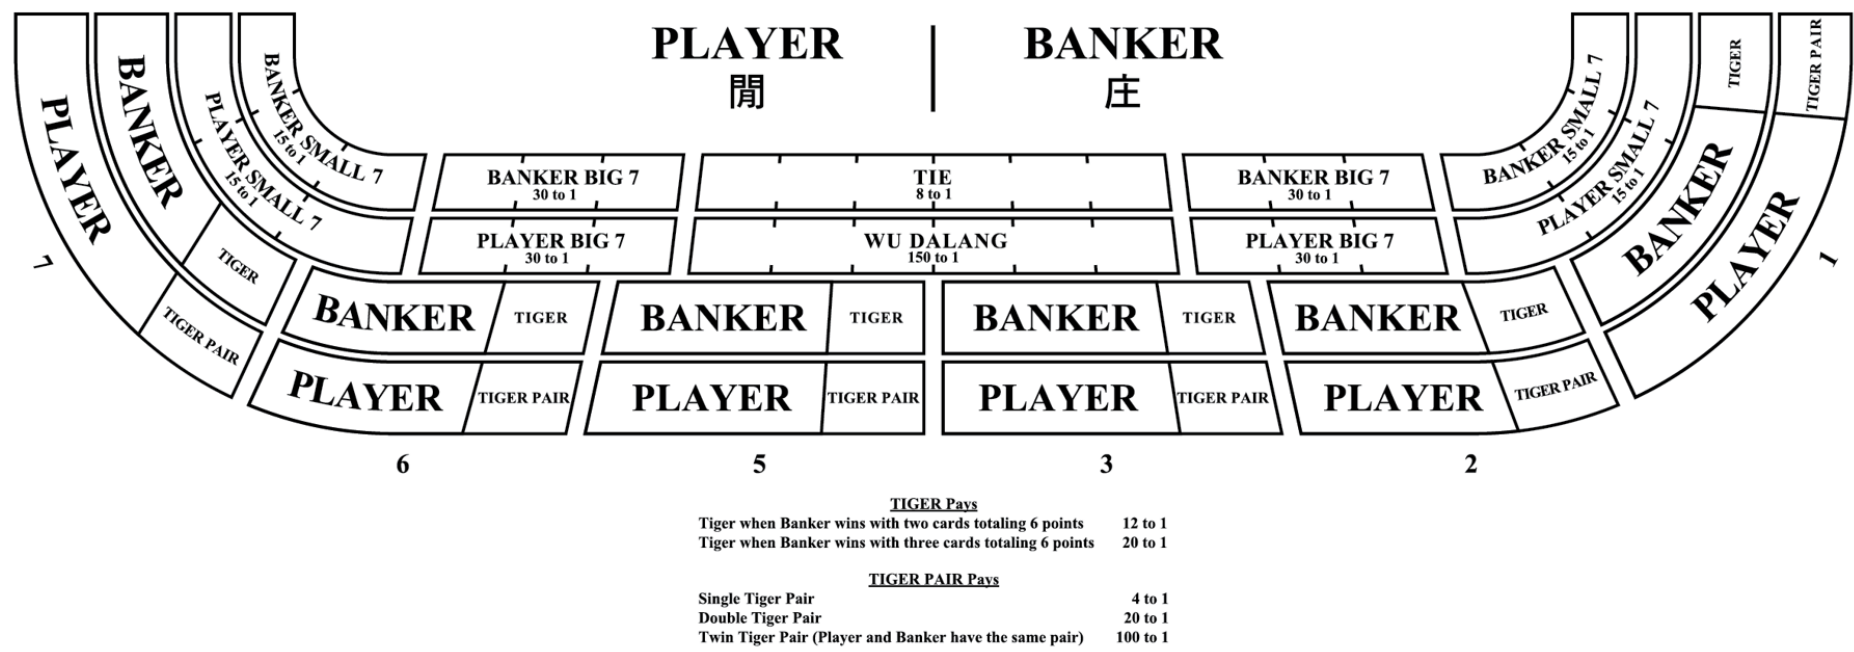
PLAYER
閒

BANKER
庄

PLAYER
BANKER
PLAYER SMALL 7
15 to 1
BANKER SMALL 7
15 to 1
TIGER
TIGER PAIR
7

BANKER BIG 7
30 to 1

TIE
8 to 1

BANKER BIG 7
30 to 1

PLAYER BIG 7
30 to 1

WU DALANG
150 to 1

PLAYER BIG 7
30 to 1

TIGER
TIGER PAIR
BANKER SMALL 7
15 to 1
PLAYER SMALL 7
15 to 1
BANKER
PLAYER
1

| BANKER | TIGER | BANKER | TIGER | BANKER | TIGER | BANKER | TIGER |
|---|---|---|---|---|---|---|---|
| PLAYER | TIGER PAIR | PLAYER | TIGER PAIR | PLAYER | TIGER PAIR | PLAYER | TIGER PAIR |

6 5 3 2

TIGER Pays
Tiger when Banker wins with two cards totaling 6 points 12 to 1
Tiger when Banker wins with three cards totaling 6 points 20 to 1

TIGER PAIR Pays
Single Tiger Pair 4 to 1
Double Tiger Pair 20 to 1
Twin Tiger Pair (Player and Banker have the same pair) 100 to 1